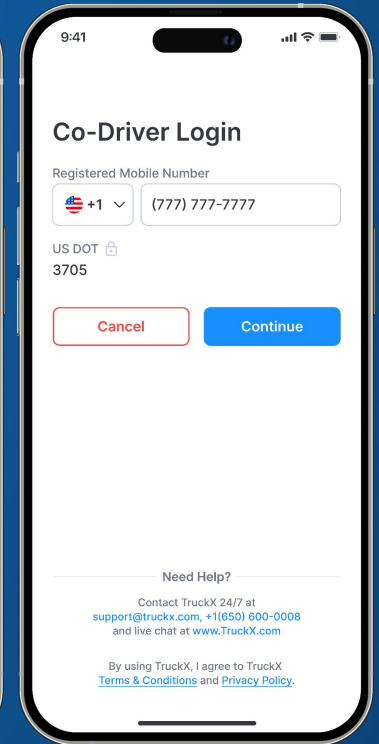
9:41

Co-Driver Login

Registered Mobile Number

+1

(777) 777-7777

US DOT

3705

Cancel

Continue

Need Help?

Contact TruckX 24/7 at support@truckx.com, +1(650) 600-0008 and live chat at www.TruckX.com

By using TruckX, I agree to TruckX Terms & Conditions and Privacy Policy.